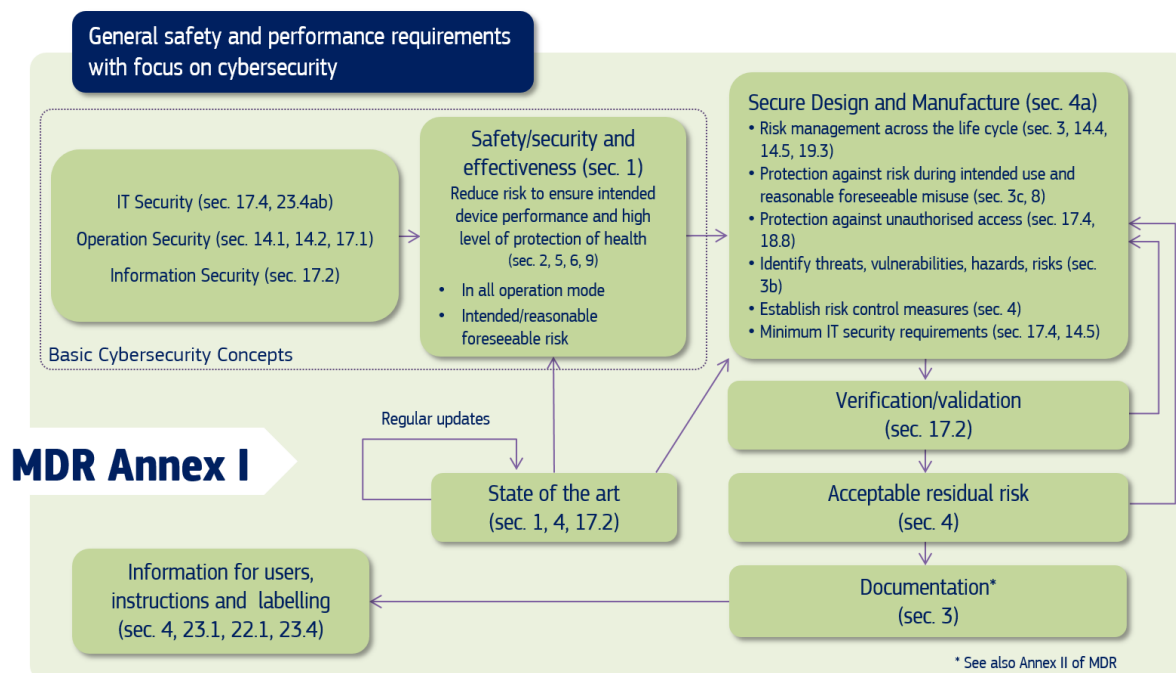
General safety and performance requirements with focus on cybersecurity

IT Security (sec. 17.4, 23.4ab)

Operation Security (sec. 14.1, 14.2, 17.1)

Information Security (sec. 17.2)

Basic Cybersecurity Concepts

Safety/security and effectiveness (sec. 1)

Reduce risk to ensure intended device performance and high level of protection of health (sec. 2, 5, 6, 9)

- In all operation mode
- Intended/reasonable foreseeable risk

Secure Design and Manufacture (sec. 4a)

- Risk management across the life cycle (sec. 3, 14.4, 14.5, 19.3)
- Protection against risk during intended use and reasonable foreseeable misuse (sec. 3c, 8)
- Protection against unauthorised access (sec. 17.4, 18.8)
- Identify threats, vulnerabilities, hazards, risks (sec. 3b)
- Establish risk control measures (sec. 4)
- Minimum IT security requirements (sec. 17.4, 14.5)

Regular updates

MDR Annex I

State of the art (sec. 1, 4, 17.2)

Verification/validation (sec. 17.2)

Acceptable residual risk (sec. 4)

Information for users, instructions and labelling (sec. 4, 23.1, 22.1, 23.4)

Documentation* (sec. 3)

* See also Annex II of MDR